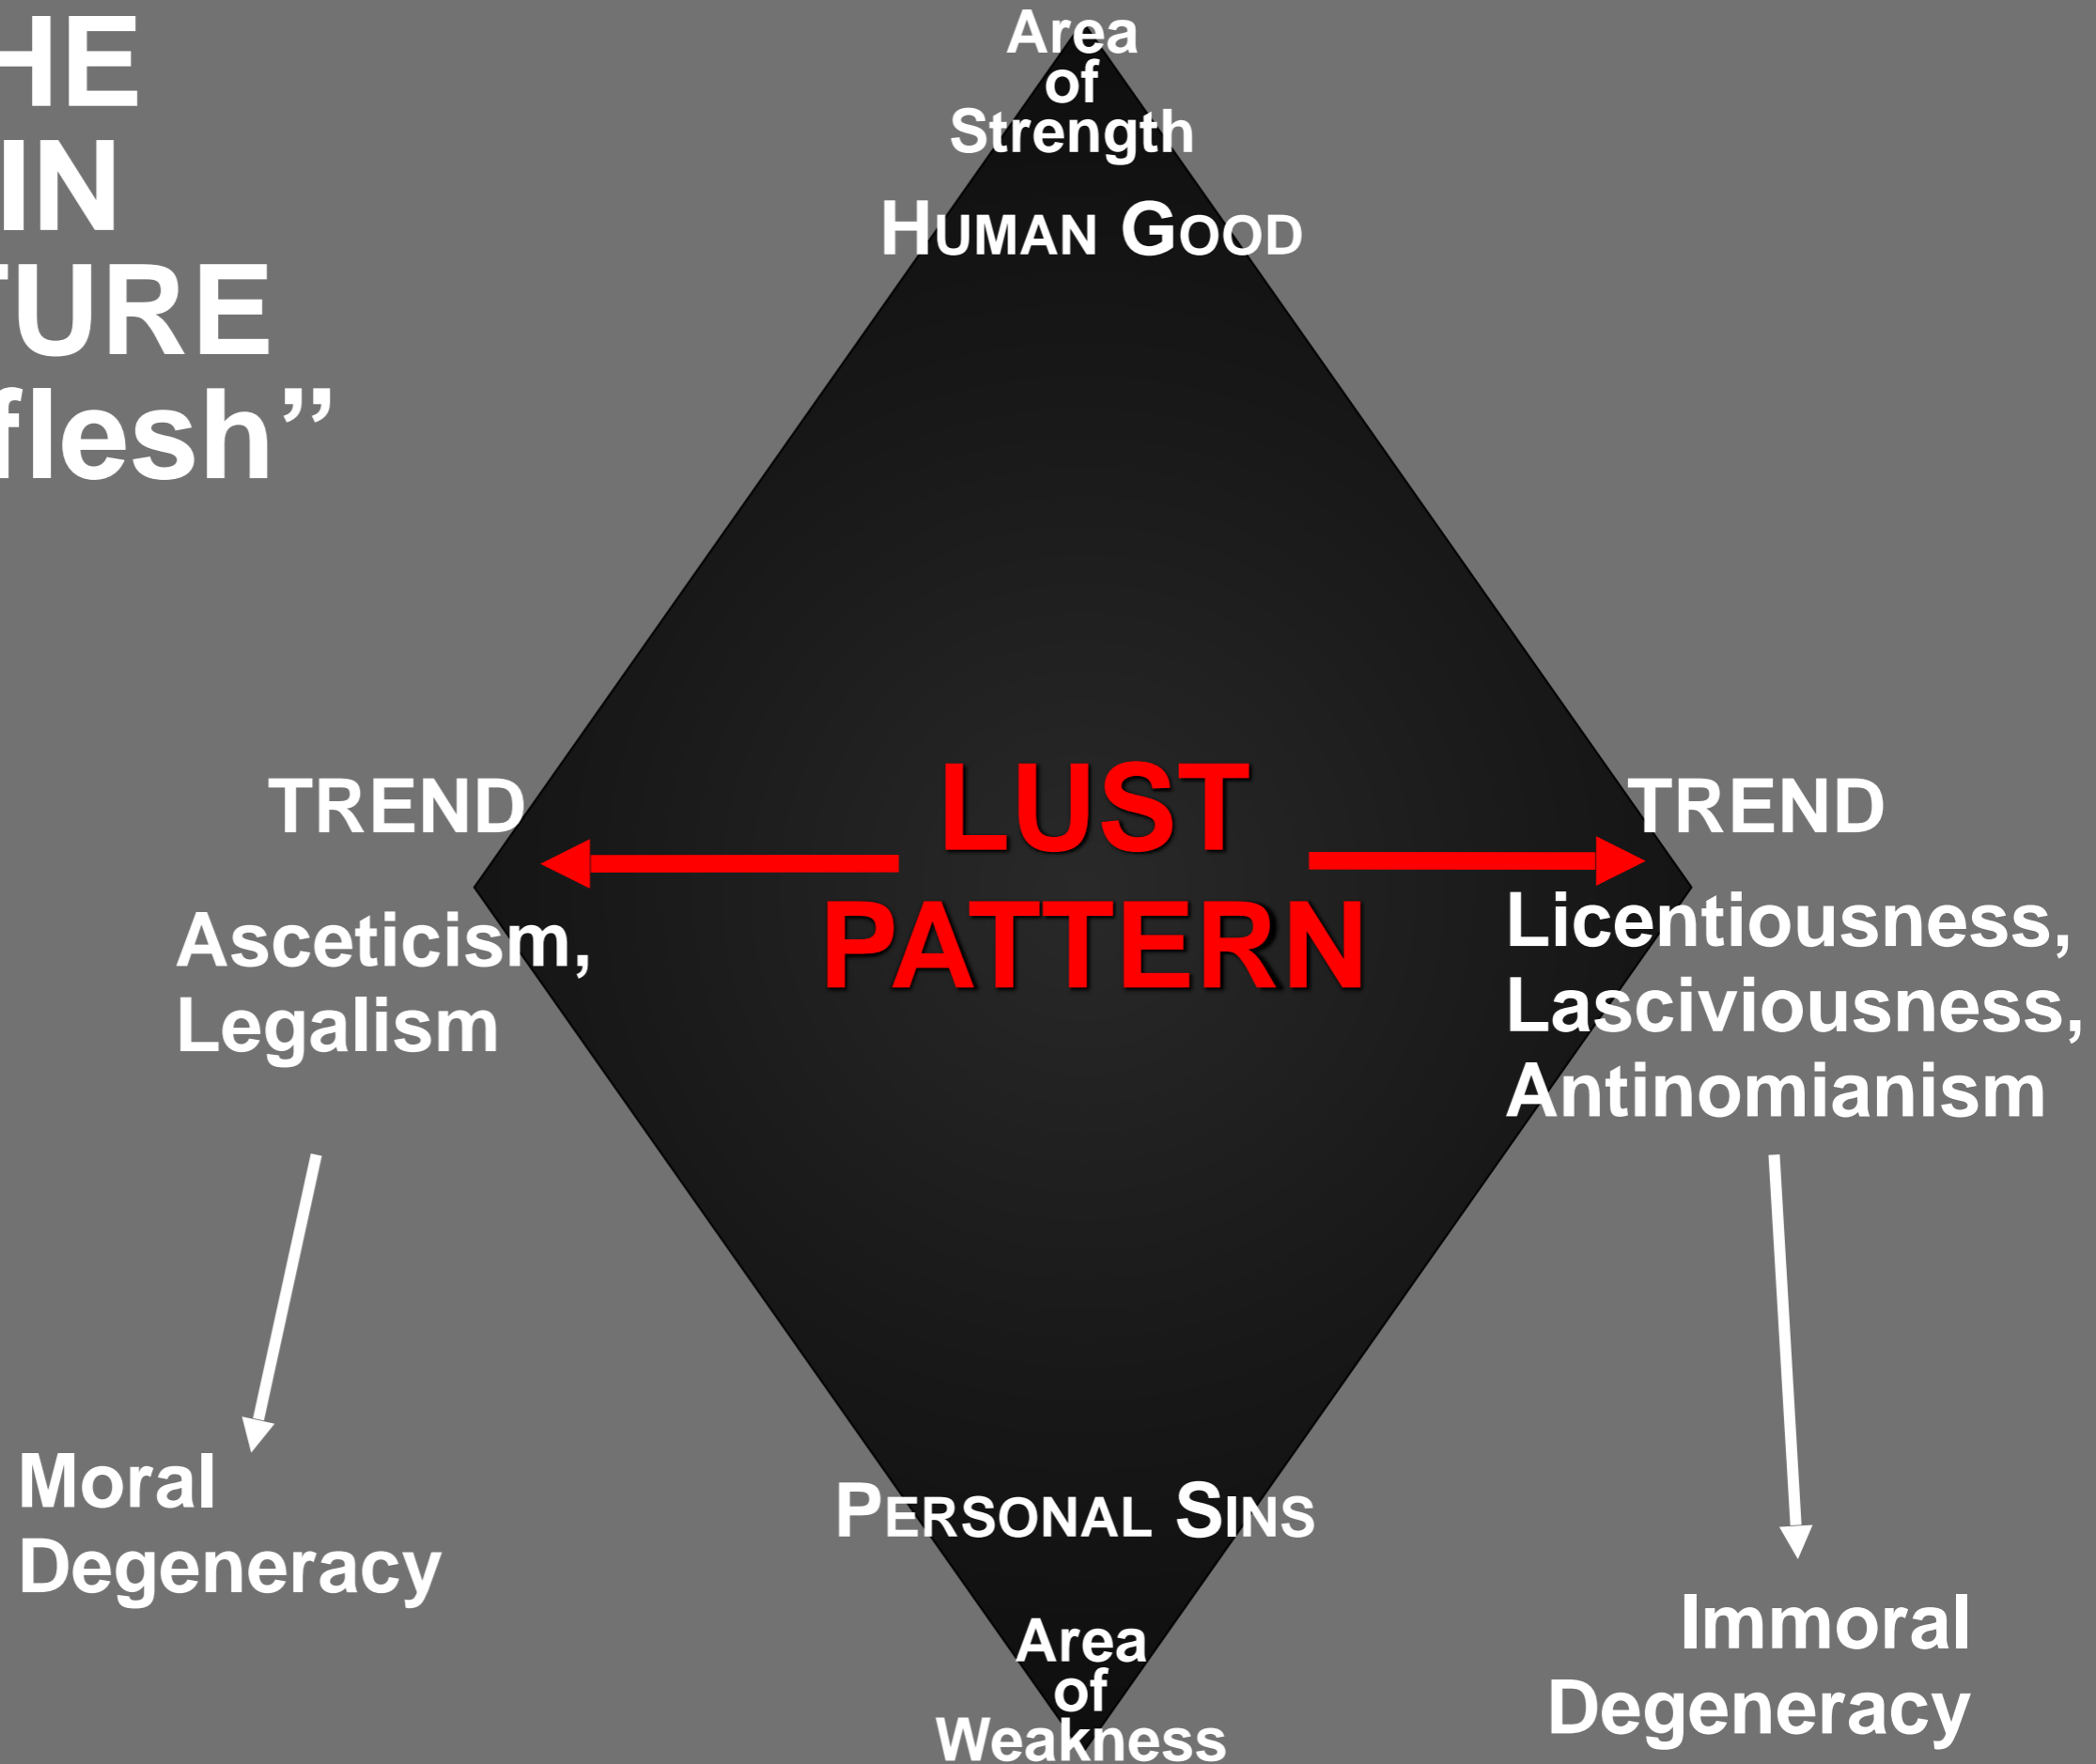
HE
IN
TURE
flesh"

Area of Strength

HUMAN GOOD

TREND

Asceticism, Legalism

LUST PATTERN

TREND

Licentiousness, Lasciviousness, Antinomianism

Moral Degeneracy

PERSONAL SINS

Area of Weakness

Immoral Degeneracy